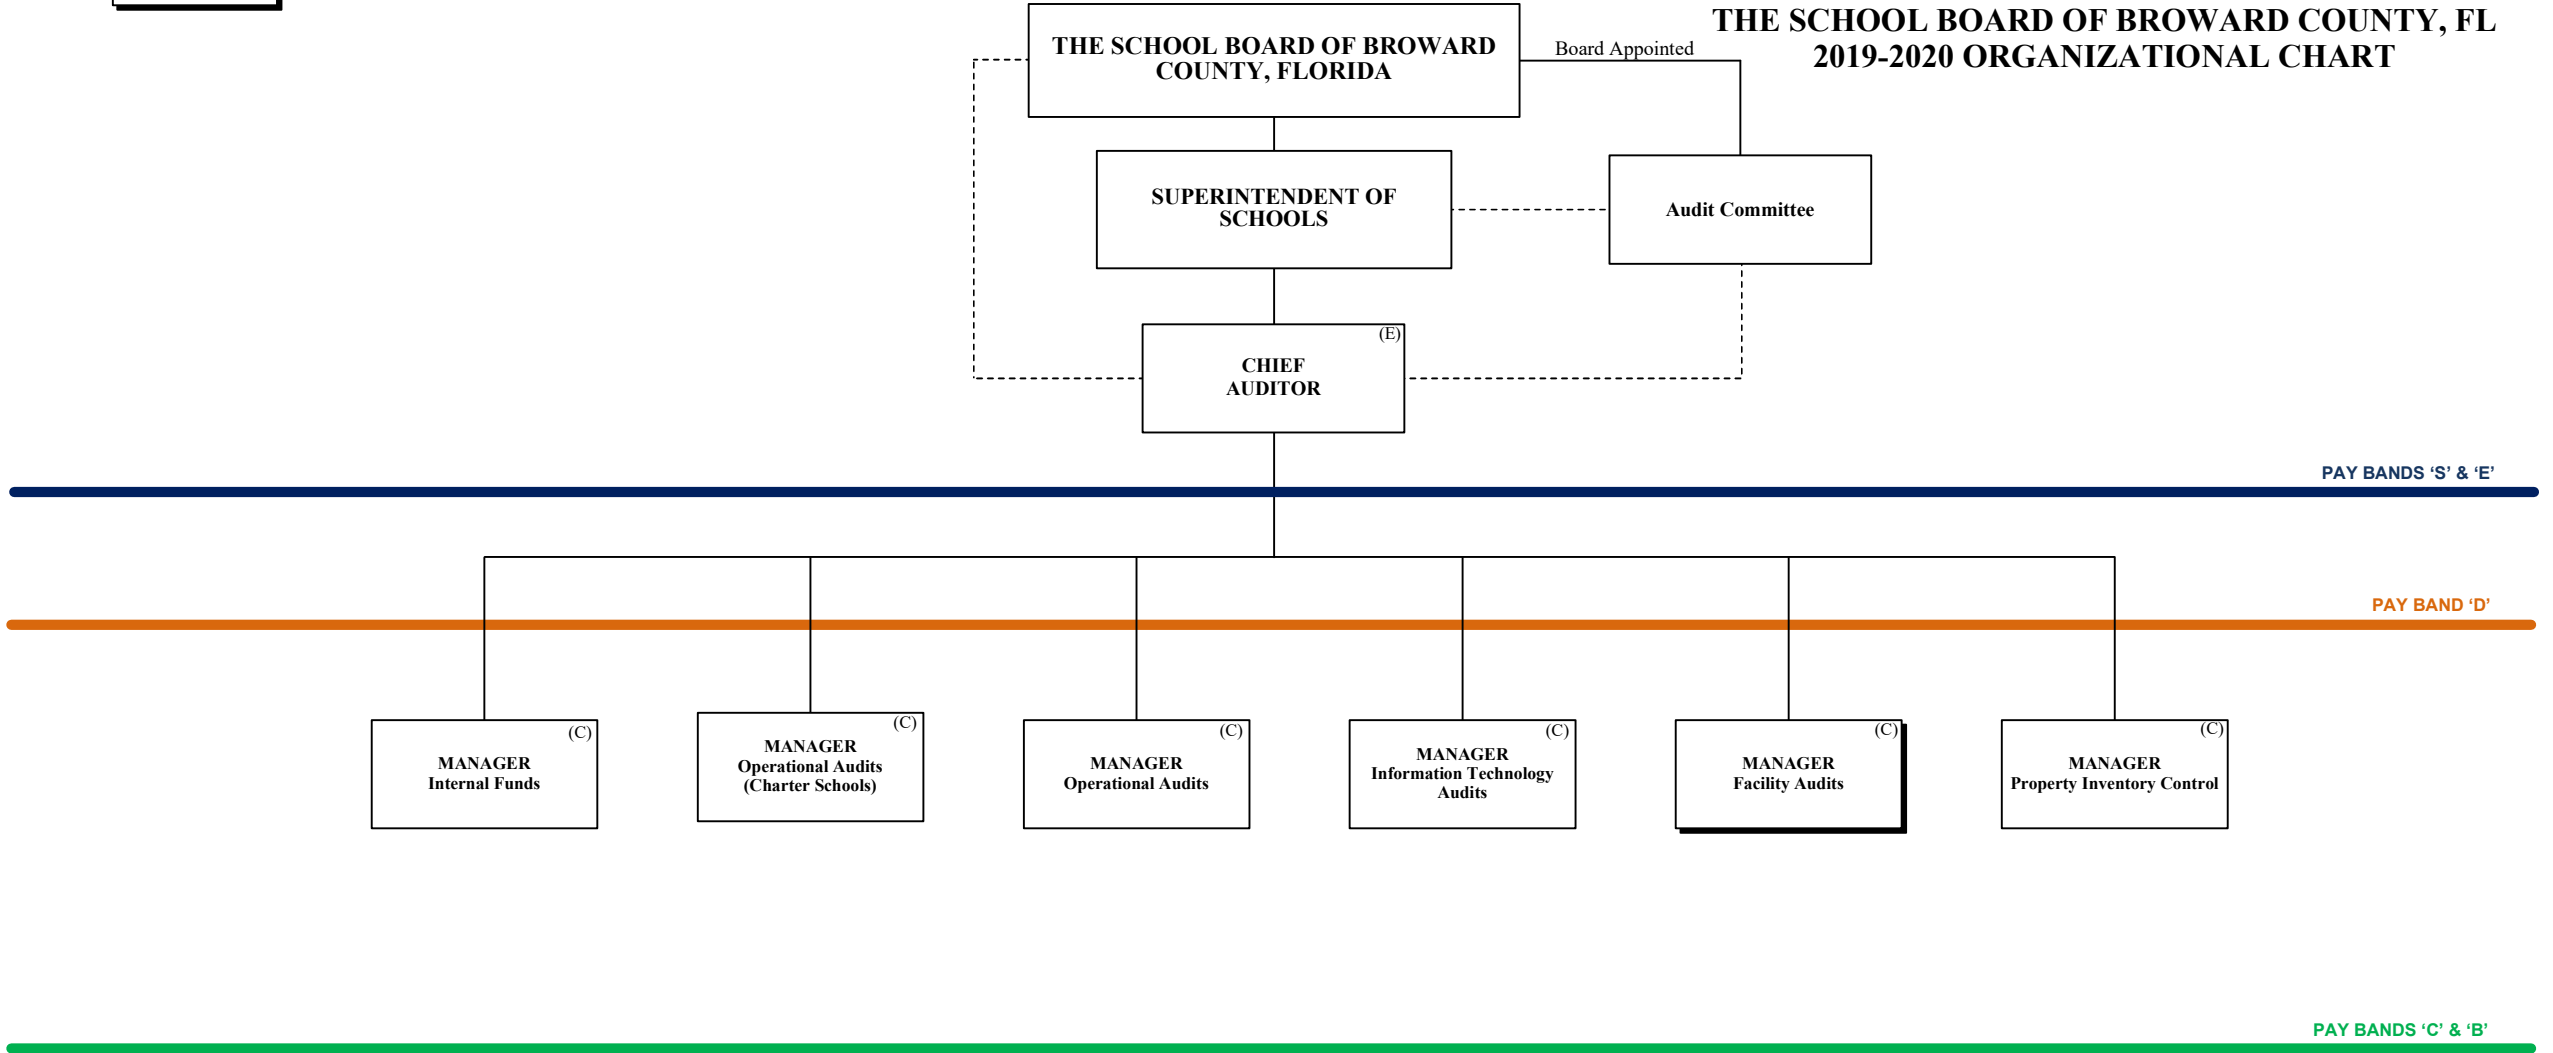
THE SCHOOL BOARD OF BROWARD COUNTY, FL
2019-2020 ORGANIZATIONAL CHART

THE SCHOOL BOARD OF BROWARD COUNTY, FLORIDA

Board Appointed

SUPERINTENDENT OF SCHOOLS

Audit Committee

(E)
CHIEF AUDITOR

PAY BANDS ‘S’ & ‘E’

PAY BAND ‘D’

(C)
MANAGER
Internal Funds

(C)
MANAGER
Operational Audits
(Charter Schools)

(C)
MANAGER
Operational Audits

(C)
MANAGER
Information Technology Audits

(C)
MANAGER
Facility Audits

(C)
MANAGER
Property Inventory Control

PAY BANDS ‘C’ & ‘B’